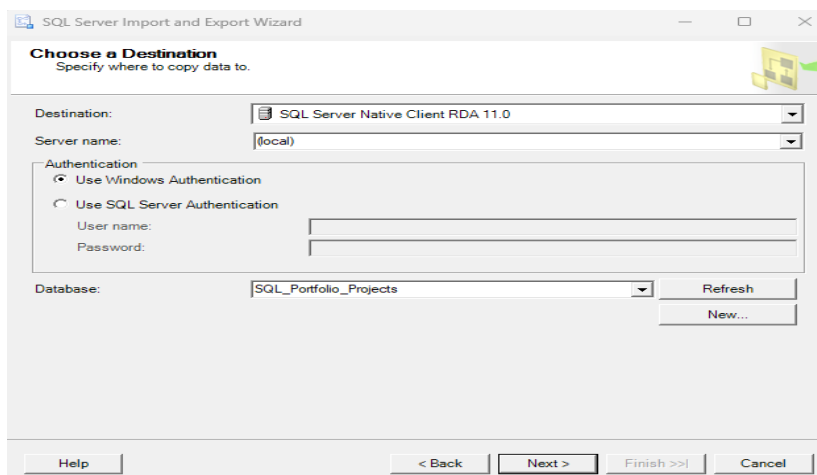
SQL Server Import and Export Wizard

Choose a Destination
Specify where to copy data to.

Destination: SQL Server Native Client RDA 11.0

Server name: (local)

Authentication
Use Windows Authentication
Use SQL Server Authentication
User name:
Password:

Database: SQL_Portfolio_Projects
Refresh
New...

Help
< Back
Next >
Finish >>|
Cancel